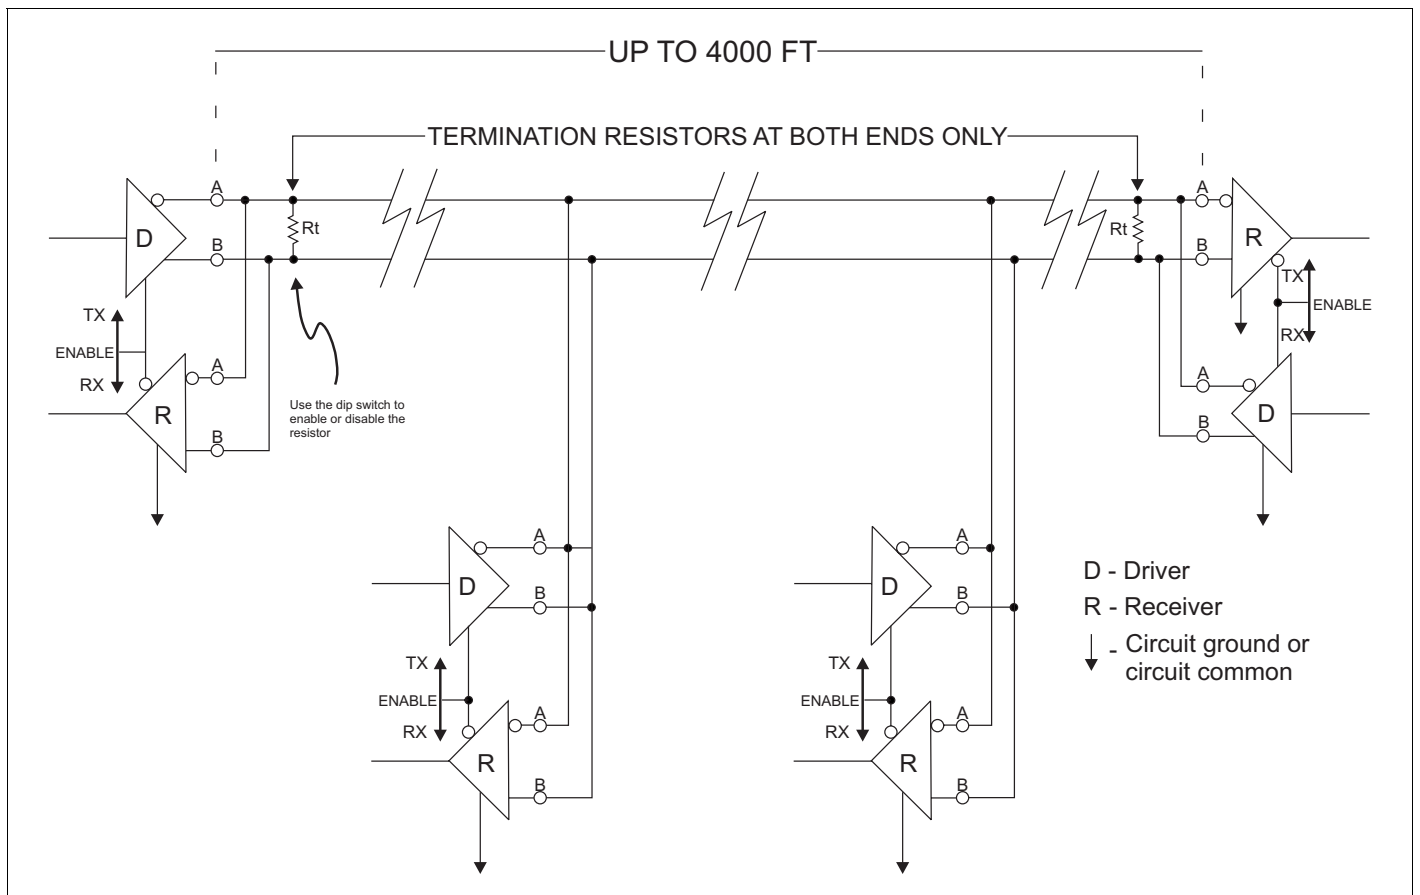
UP TO 4000 FT

TERMINATION RESISTORS AT BOTH ENDS ONLY

D
A
B
Rt
TX
ENABLE
RX
R
A
B

Use the dip switch to enable or disable the resistor

Rt
A
B
R
TX
ENABLE
RX
A
B
D

D
A
B
TX
ENABLE
RX
R
A
B

D
A
B
TX
ENABLE
RX
R
A
B

D - Driver
R - Receiver
- Circuit ground or circuit common